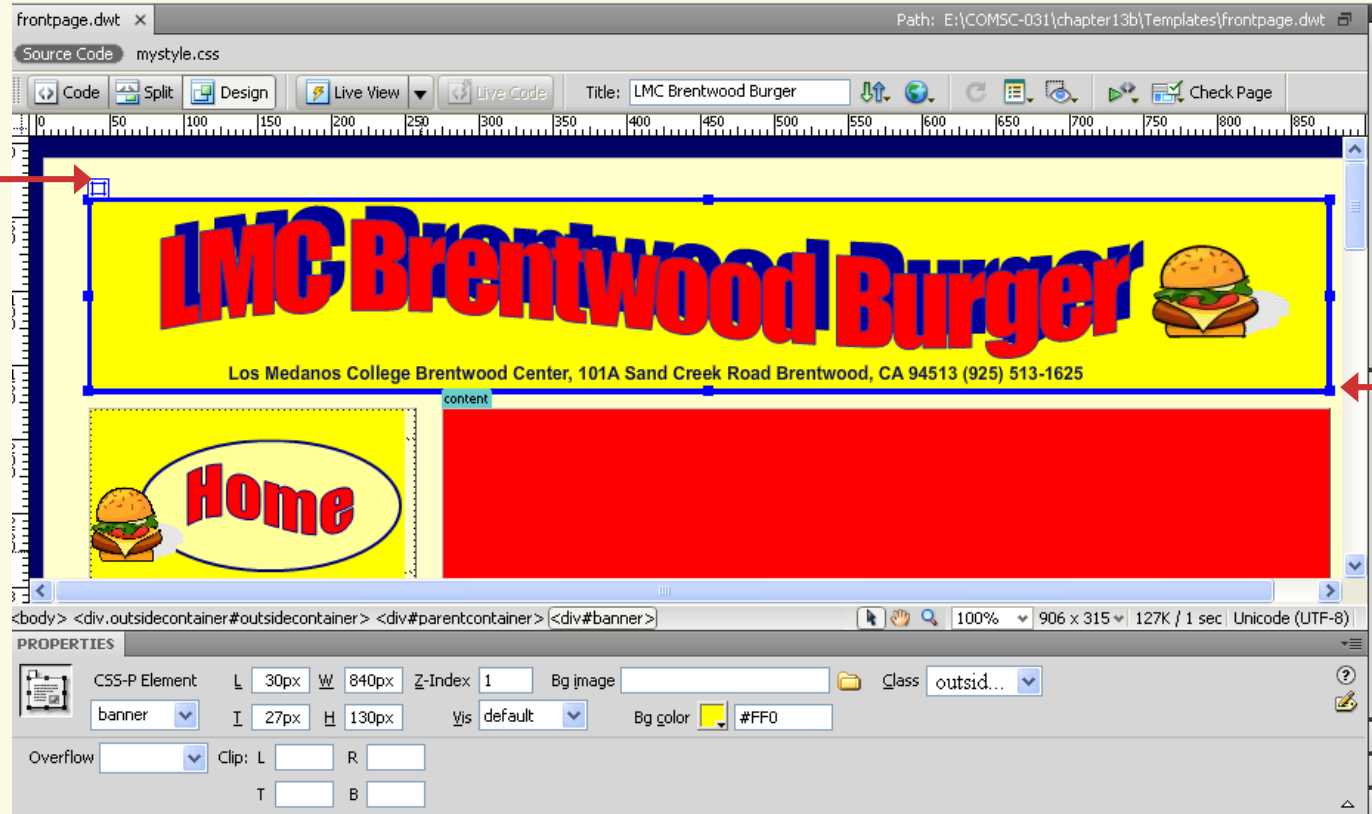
frontpage.dwt ×

Path: E:\COMSC-031\chapter13b\Templates\frontpage.dwt

Source Code mystyle.css

Code Split Design Live View Live Code Title: LMC Brentwood Burger Check Page

0 50 100 150 200 250 300 350 400 450 500 550 600 650 700 750 800 850

LMC Brentwood Burger

Los Medanos College Brentwood Center, 101A Sand Creek Road Brentwood, CA 94513 (925) 513-1625

content

Home

<body> <div.outsidecontainer#outsidecontainer> <div#parentcontainer> <div#banner>

100% 906 x 315 127K / 1 sec Unicode (UTF-8)

PROPERTIES

CSS-P Element L 30px W 840px Z-Index 1 Bg image Class outsid...

banner T 27px H 130px Vis default Bg color #FF0

Overflow Clip: L R

T B